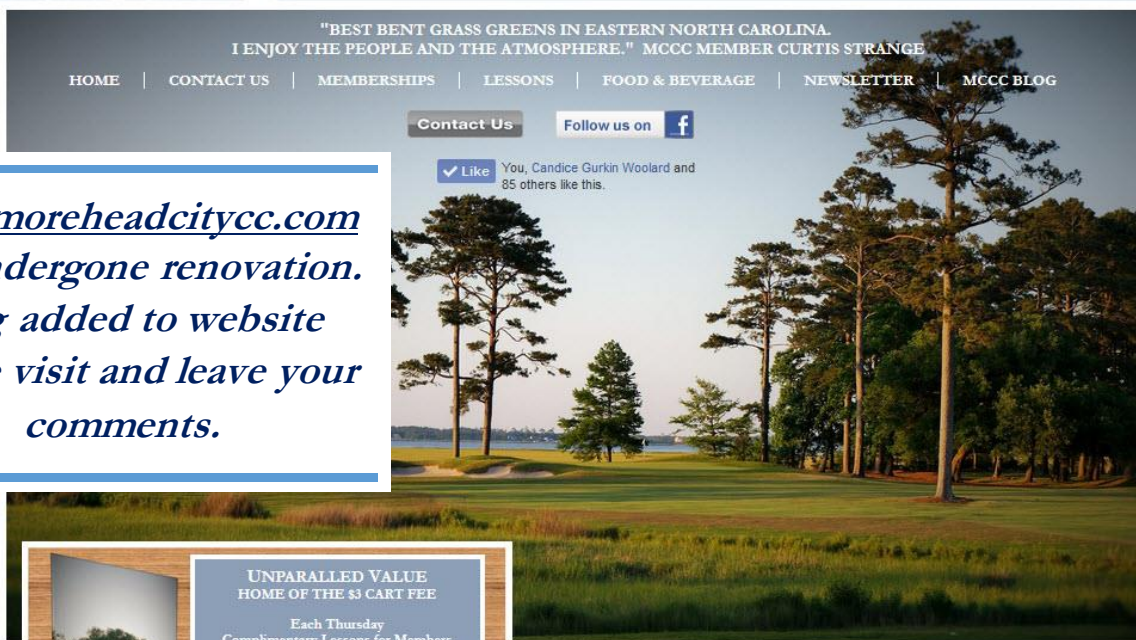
"BEST BENT GRASS GREENS IN EASTERN NORTH CAROLINA. I ENJOY THE PEOPLE AND THE ATMOSPHERE." MCCC MEMBER CURTIS STRANGE

HOME | CONTACT US | MEMBERSHIPS | LESSONS | FOOD & BEVERAGE | NEWSLETTER | MCCC BLOG

Contact Us

Follow us on f

Like You, Candice Gurkin Woolard and 85 others like this.

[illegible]moreheadcitycc.com
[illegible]ndergone renovation.
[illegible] added to website
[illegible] visit and leave your
comments.

UNPARALLED VALUE
HOME OF THE $3 CART FEE

Each Thursday
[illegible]